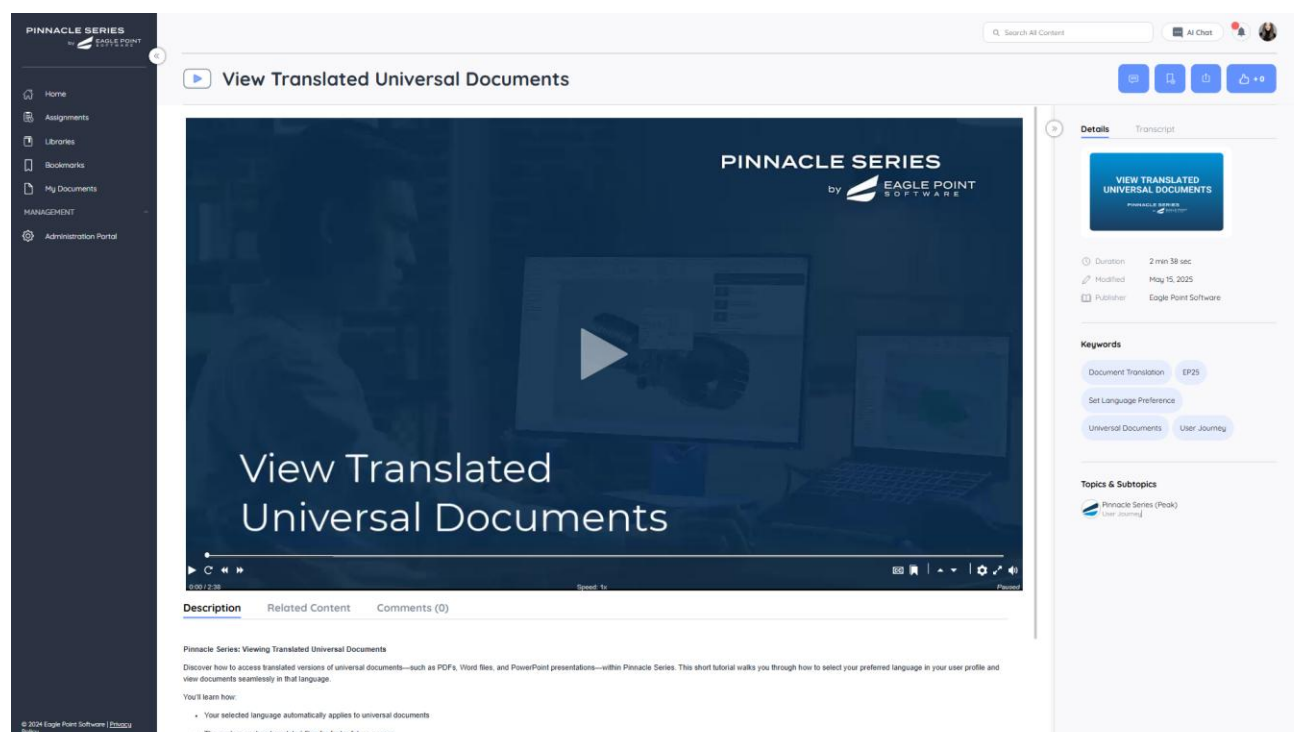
PINNACLE SERIES by EAGLE POINT SOFTWARE

Home
Assignments
Libraries
Bookmarks
My Documents
MANAGEMENT
Administration Portal

© 2024 Eagle Point Software | Privacy Policy

Search All Content
AI Chat

View Translated Universal Documents

+0

PINNACLE SERIES by EAGLE POINT SOFTWARE

View Translated Universal Documents

0:00 / 2:38
Speed: 1x
Paused

Description
Related Content
Comments (0)

Pinnacle Series: Viewing Translated Universal Documents

Discover how to access translated versions of universal documents—such as PDFs, Word files, and PowerPoint presentations—within Pinnacle Series. This short tutorial walks you through how to select your preferred language in your user profile and view documents seamlessly in that language.

You'll learn how:

- Your selected language automatically applies to universal documents
- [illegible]

Details
Transcript

VIEW TRANSLATED UNIVERSAL DOCUMENTS
PINNACLE SERIES

Duration 2 min 38 sec
Modified May 15, 2025
Publisher Eagle Point Software

Keywords
Document Translation
EP25
Set Language Preference
Universal Documents
User Journey

Topics & Subtopics
Pinnacle Series (Peak)
User Journey